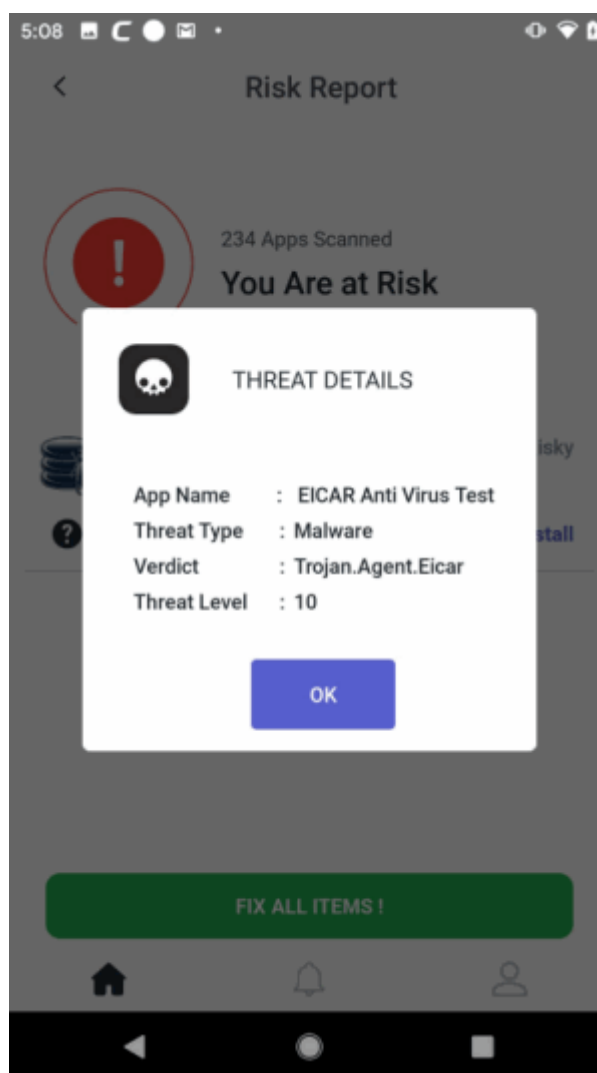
5:08

Risk Report

234 Apps Scanned
You Are at Risk

isky

stall

THREAT DETAILS

App Name : EICAR Anti Virus Test
Threat Type : Malware
Verdict : Trojan.Agent.Eicar
Threat Level : 10

OK

FIX ALL ITEMS !